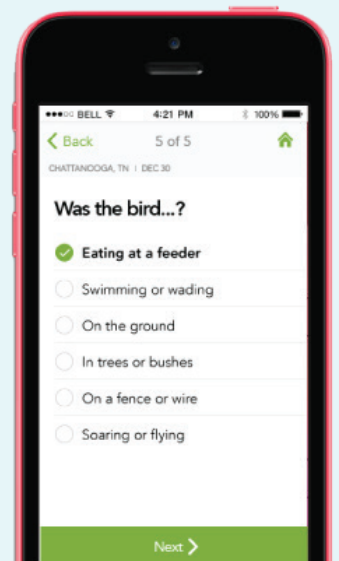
●●●○○ BELL 4:21 PM 100%

Back 5 of 5

CHATTANOOGA, TN | DEC 30

Was the bird...?

Eating at a feeder

Swimming or wading

On the ground

In trees or bushes

On a fence or wire

Soaring or flying

Next